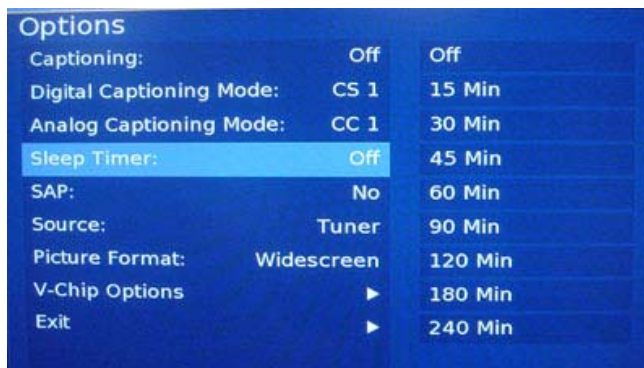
Options

| | | |
|---|---|---|
| Captioning: | Off | Off |
| Digital Captioning Mode: | CS 1 | 15 Min |
| Analog Captioning Mode: | CC 1 | 30 Min |
| Sleep Timer: | Off | 45 Min |
| SAP: | No | 60 Min |
| Source: | Tuner | 90 Min |
| Picture Format: | Widescreen | 120 Min |
| V-Chip Options | ▶ | 180 Min |
| Exit | ▶ | 240 Min |